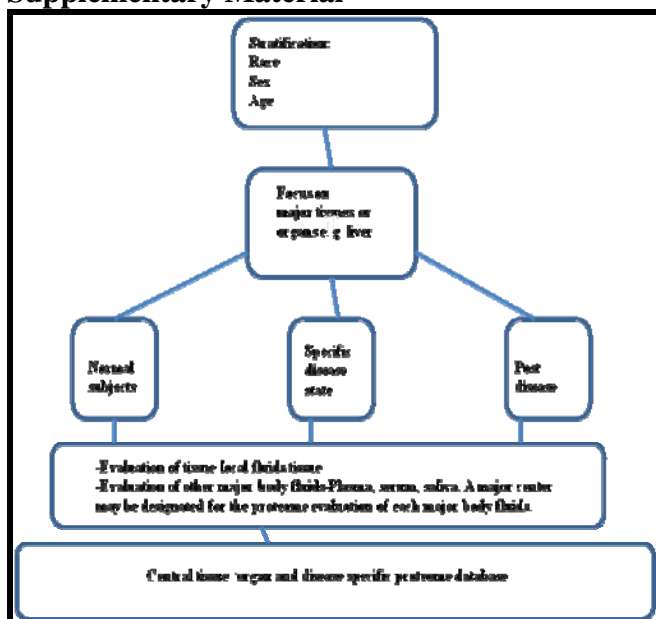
Supplementary Material

Stratification:
Race
Sex
Age

Focus on
major tissues or
organs e.g. liver

Normal
subjects

Specific
disease
state

Post
disease

-Evaluation of tissue local fluids tissue
-Evaluation of other major body fluids-Plasma, serum, saliva. A major center may be designated for the proteome evaluation of each major body fluids.

Central tissue /organ and disease specific proteome database